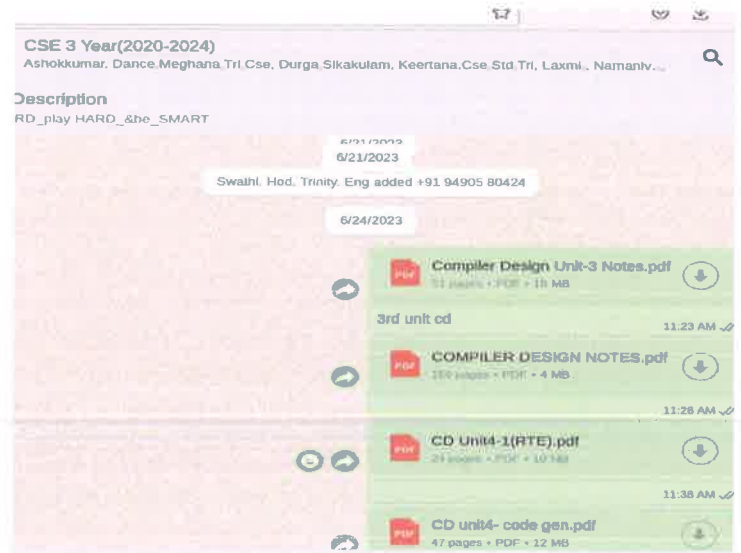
CSE 3 Year(2020-2024)
Ashokkumar, Dance Meghana Tri Cse, Durga Sikakulam, Keertana Cse Std Tri, Laxmi, Namaniv...

Description
RD_play HARD_&be_SMART

6/21/2023
6/21/2023

Swathi, Hod, Trinity, Eng added +91 94905 80424

6/24/2023

PDF Compiler Design Unit-3 Notes.pdf
51 pages • PDF • 15 MB

3rd unit cd
11:23 AM

PDF COMPILER DESIGN NOTES.pdf
159 pages • PDF • 4 MB

11:28 AM

PDF CD Unit4-1(RTE).pdf
24 pages • PDF • 10 MB

11:38 AM

PDF CD Unit4- code gen.pdf
47 pages • PDF • 12 MB